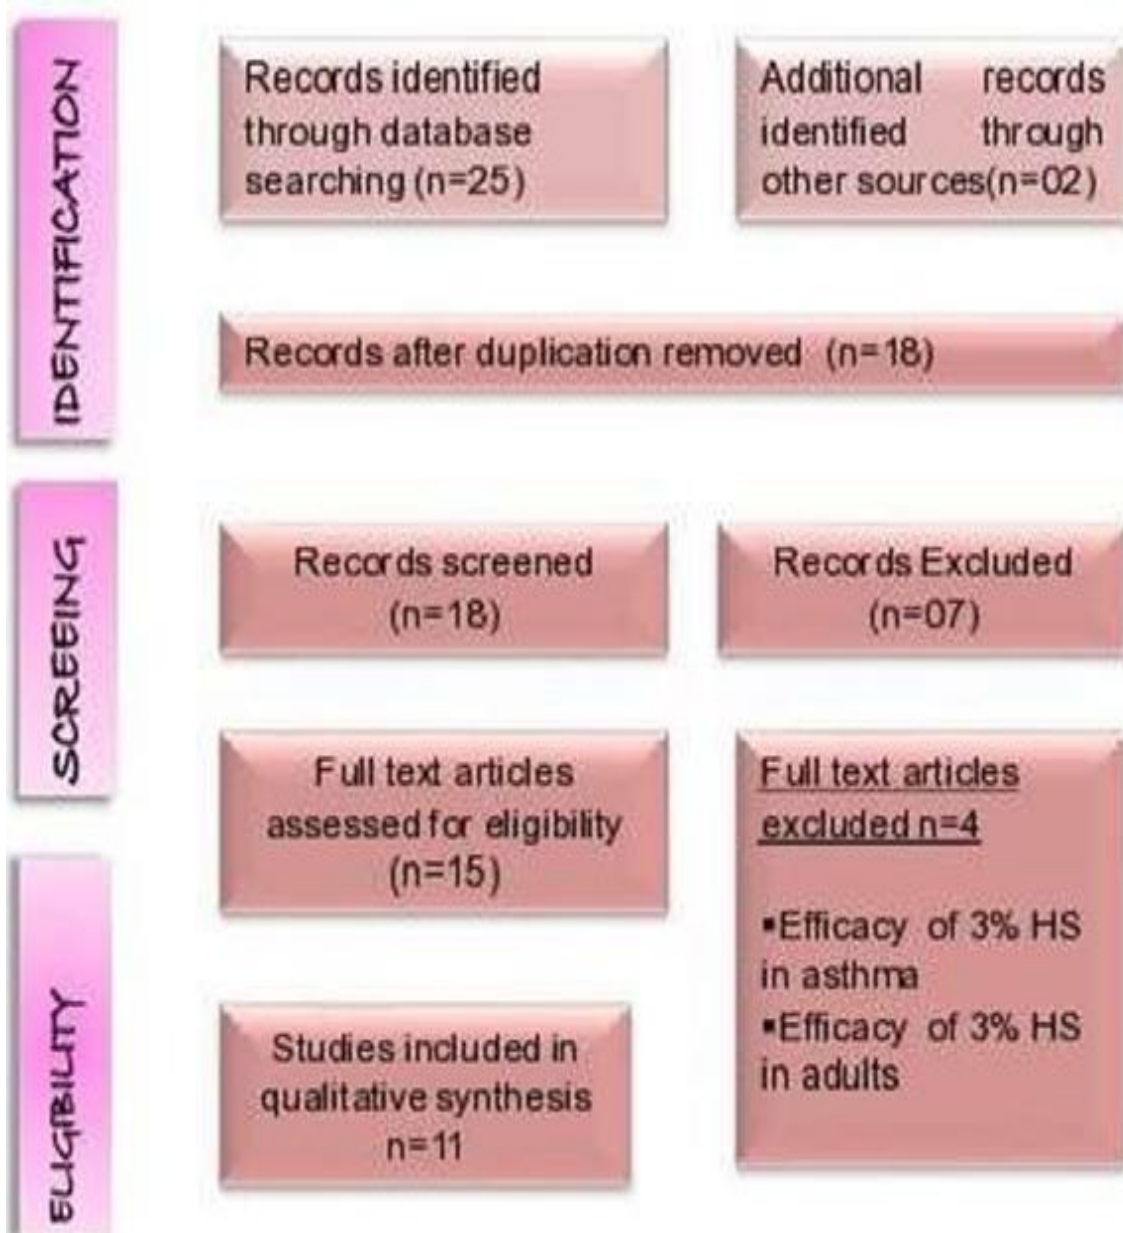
IDENTIFICATION

Records identified through database searching (n=25)

Additional records identified through other sources(n=02)

Records after duplication removed (n=18)

SCREEING

Records screened (n=18)

Records Excluded (n=07)

Full text articles assessed for eligibility (n=15)

Full text articles excluded n=4

▪Efficacy of 3% HS in asthma
▪Efficacy of 3% HS in adults

ELIGIBILITY

Studies included in qualitative synthesis n=11